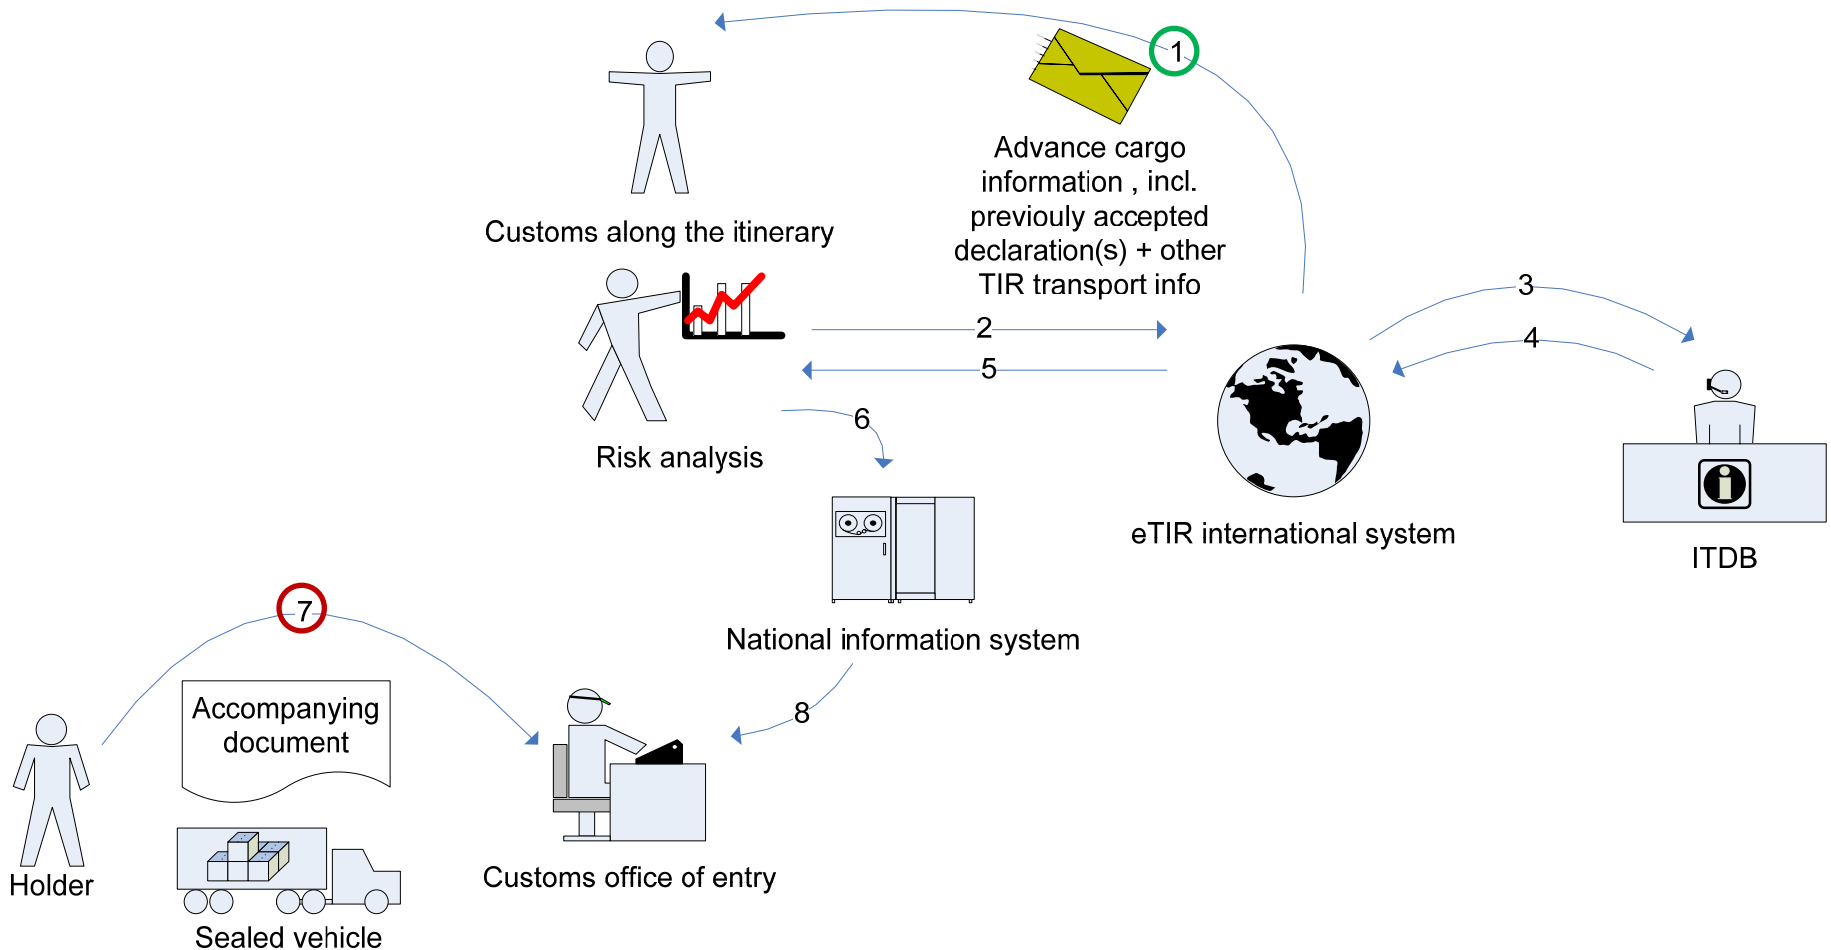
1

Advance cargo information , incl. previouly accepted declaration(s) + other TIR transport info

Customs along the itinerary

Risk analysis

2

5

3

4

6

eTIR international system

ITDB

National information system

7

Accompanying document

8

Holder

Sealed vehicle

Customs office of entry